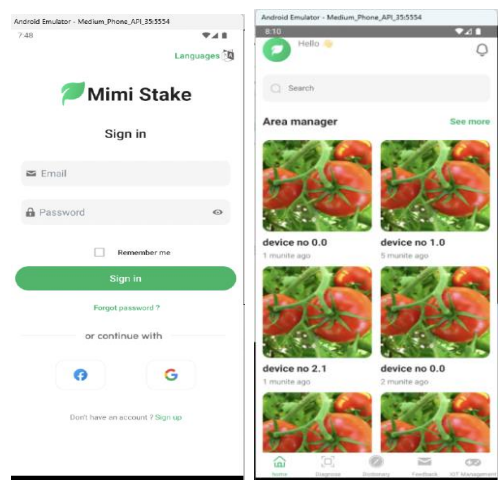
Android Emulator - Medium_Phone_API_35:5554
7:48

Languages

Mimi Stake

Sign in

Email

Password

Remember me

Sign in

Forgot password ?

or continue with

Don't have an account ? Sign up

Android Emulator - Medium_Phone_API_35:5554
8:10

Hello 👋

Search

Area manager

See more

device no 0.0
1 munite ago

device no 1.0
5 munite ago

device no 2.1
1 munite ago

device no 0.0
2 munite ago

Home
Diagnose
Dictionary
Feedback
IOT Management